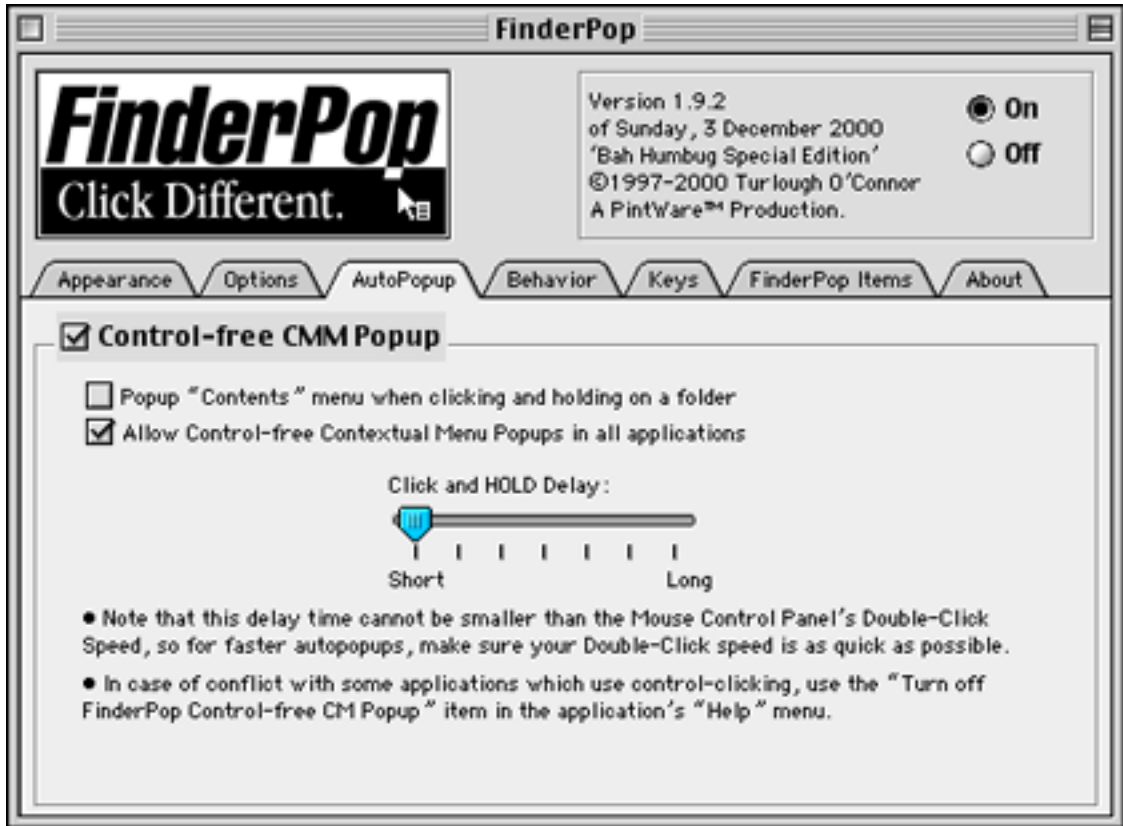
FinderPop

FinderPop
Click Different.

Version 1.9.2
of Sunday, 3 December 2000
'Bah Humbug Special Edition'
©1997-2000 Turlough O'Connor
A PintWare™ Production.

On
Off

Appearance | Options | AutoPopup | Behavior | Keys | FinderPop Items | About

☑ Control-free CMM Popup

☐ Popup "Contents" menu when clicking and holding on a folder
☑ Allow Control-free Contextual Menu Popups in all applications

Click and HOLD Delay:

Short
Long

• Note that this delay time cannot be smaller than the Mouse Control Panel's Double-Click Speed, so for faster autopopups, make sure your Double-Click speed is as quick as possible.

• In case of conflict with some applications which use control-clicking, use the "Turn off FinderPop Control-free CM Popup" item in the application's "Help" menu.